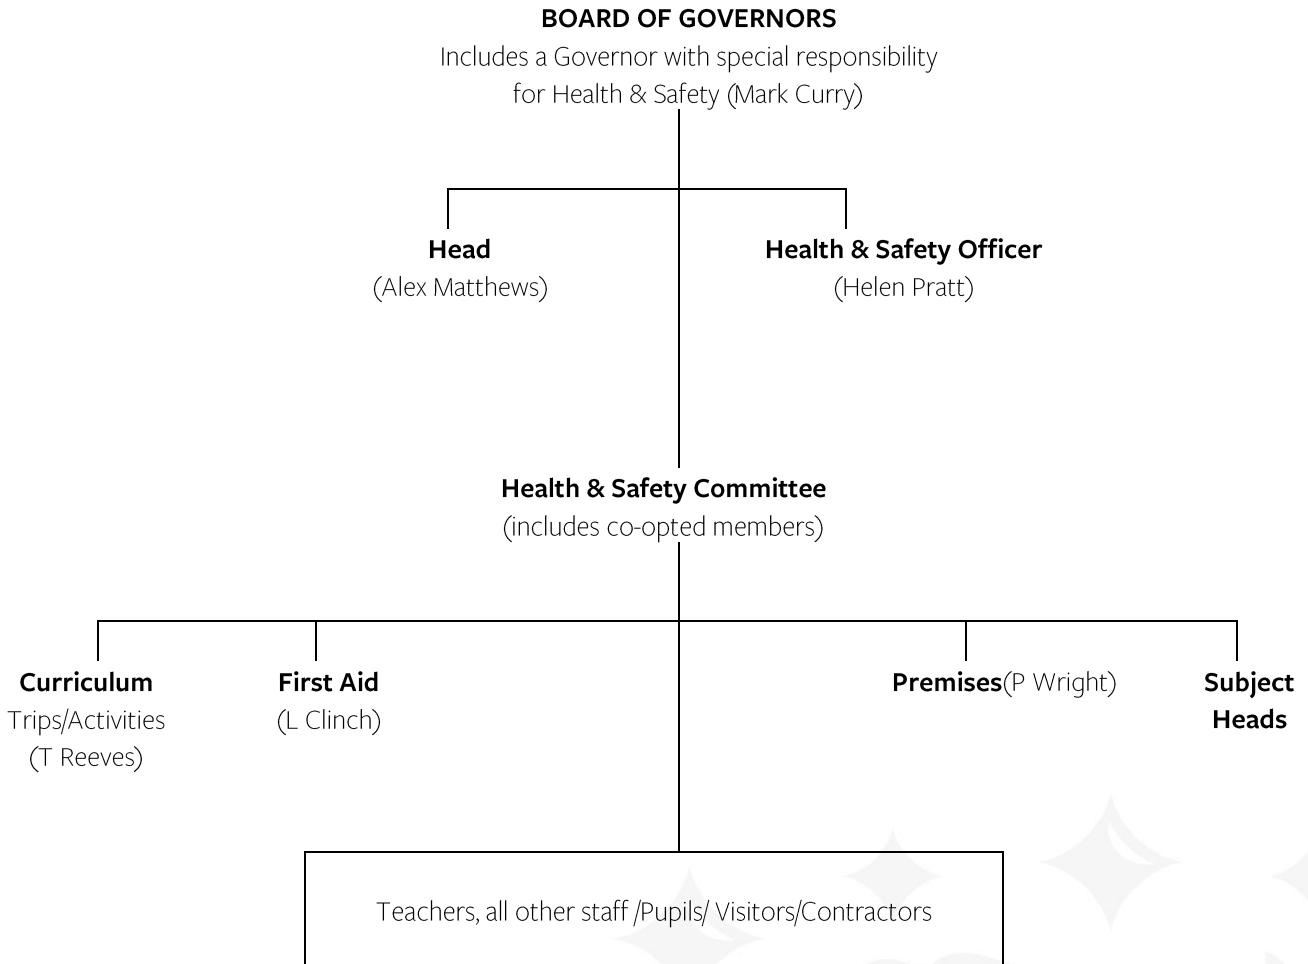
BOARD OF GOVERNORS
Includes a Governor with special responsibility for Health & Safety (Mark Curry)

Head
(Alex Matthews)

Health & Safety Officer
(Helen Pratt)

Health & Safety Committee
(includes co-opted members)

Curriculum
Trips/Activities
(T Reeves)

First Aid
(L Clinch)

Premises(P Wright)

Subject
Heads

Teachers, all other staff /Pupils/ Visitors/Contractors